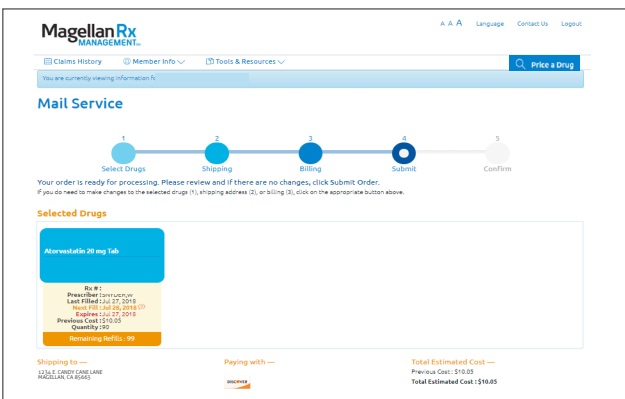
Magellan Rx MANAGEMENT

A A A Language Contact Us Logout

Claims History Member Info Tools & Resources Price a Drug

You are currently viewing information fr

Mail Service

1 Select Drugs
2 Shipping
3 Billing
4 Submit
5 Confirm

Your order is ready for processing. Please review and if there are no changes, click Submit Order.
If you do need to make changes to the selected drugs (1), shipping address (2), or billing (3), click on the appropriate button above.

Selected Drugs

Atorvastatin 20 mg Tab

Rx # :
Prescriber : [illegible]
Last Filled : Jul 27, 2018
Next Fill : Jul 28, 2018
Expires : Jul 27, 2018
Previous Cost : $10.05
Quantity : 90

Remaining Refills : 99

Shipping to —
1234 E. CANDY CANE LANE
MAGELLAN, CA 85665

Paying with —
DISCOVER

Total Estimated Cost —
Previous Cost : $10.05
Total Estimated Cost : $10.05